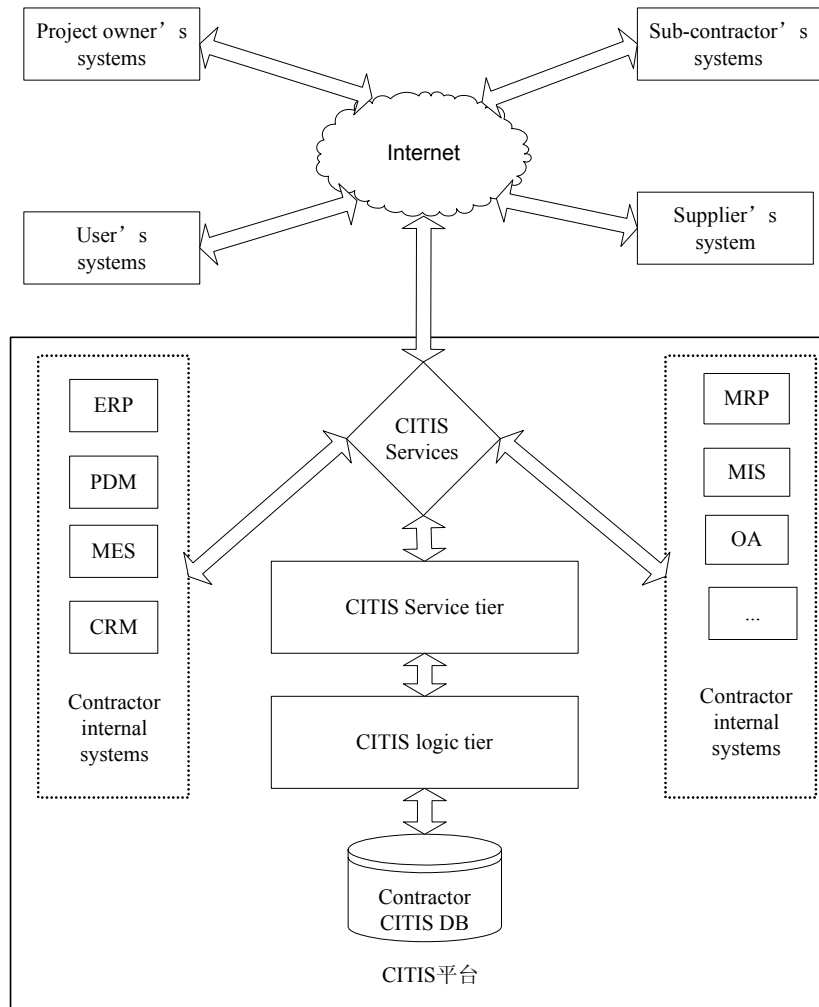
Project owner’s systems

Sub-contractor’s systems

Internet

User’s systems

Supplier’s system

ERP

PDM

MES

CRM

Contractor internal systems

CITIS Services

CITIS Service tier

CITIS logic tier

Contractor CITIS DB

MRP

MIS

OA

...

Contractor internal systems

CITIS平台